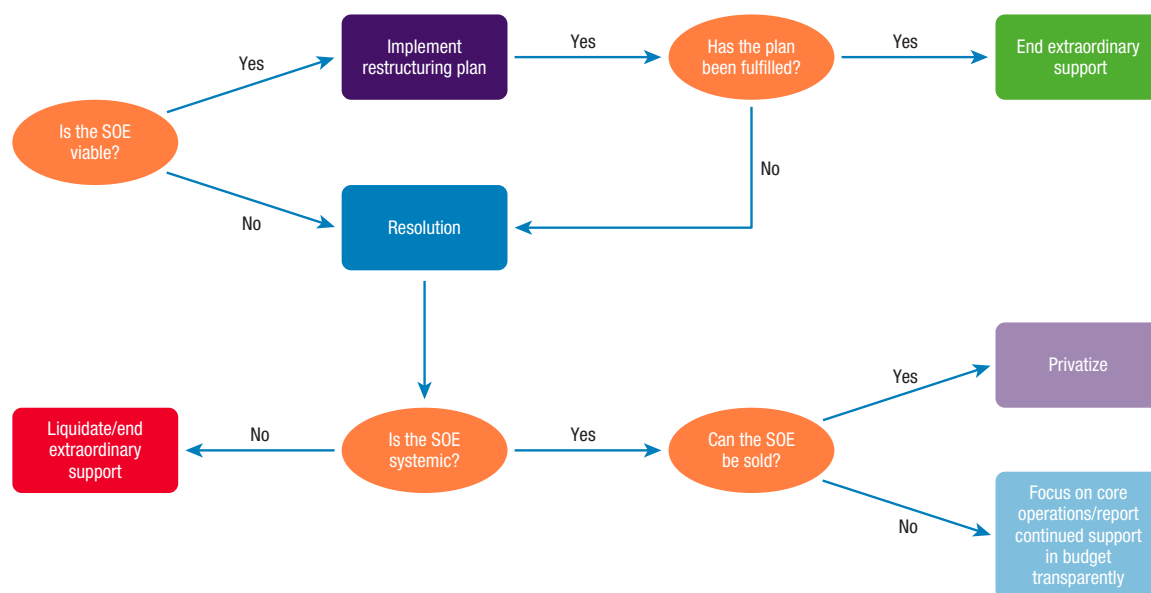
Is the SOE viable?

Yes

Implement restructuring plan

Yes

Has the plan been fulfilled?

Yes

End extraordinary support

No

No

Resolution

Liquidate/end extraordinary support

No

Is the SOE systemic?

Yes

Can the SOE be sold?

Yes

Privatize

No

Focus on core operations/report continued support in budget transparently